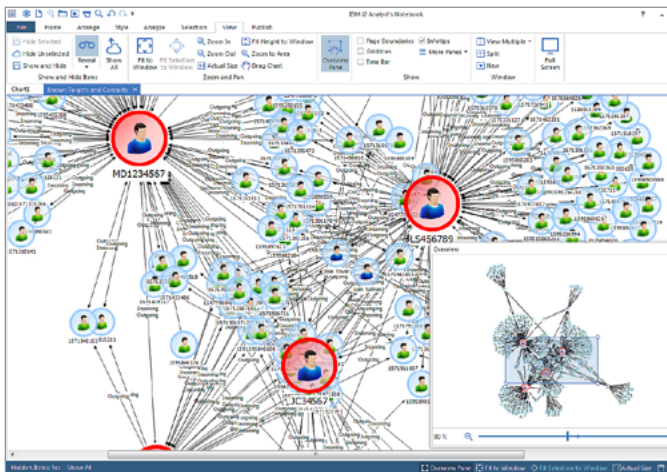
IBM i2 Analyst's Notebook

File Home Arrange Style Analyze Selection View Publish

Hide Selected
Hide Unselected
Show and Hide
Reveal
Show All
Show and Hide Items

Fit to Window
Fit Selection to Window
Zoom In
Zoom Out
Actual Size
Fit Height to Window
Zoom to Area
Drag Chart
Zoom and Pan

Overview Pane
Page Boundaries
Gridlines
Time Bar
Infotips
More Panes
Show

View Multiple
Split
New
Window

Full Screen

Chart1
Known Targets and Contacts

MD1234567

LS456789

JC3456

Outgoing

Overview

90 %

Hidden Items: No Show All

Overview Pane Fit to Window Fit Selection to Window Actual Size